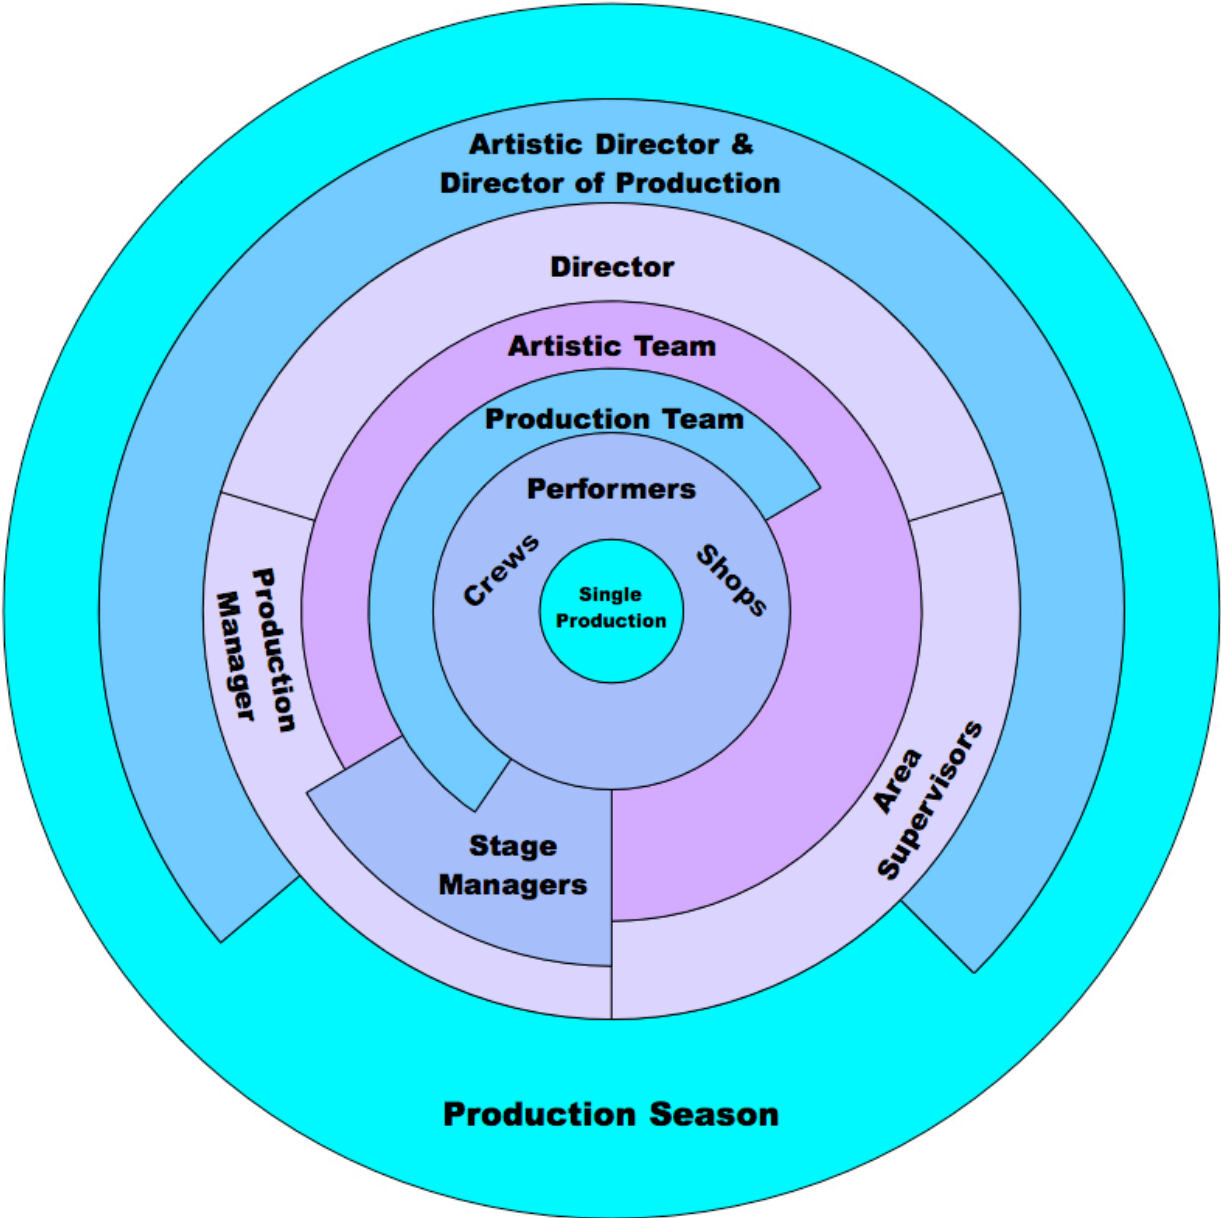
Artistic Director & Director of Production

Director

Artistic Team

Production Team

Performers

Crews

Shops

Single Production

Production Manager

Stage Managers

Area Supervisors

Production Season